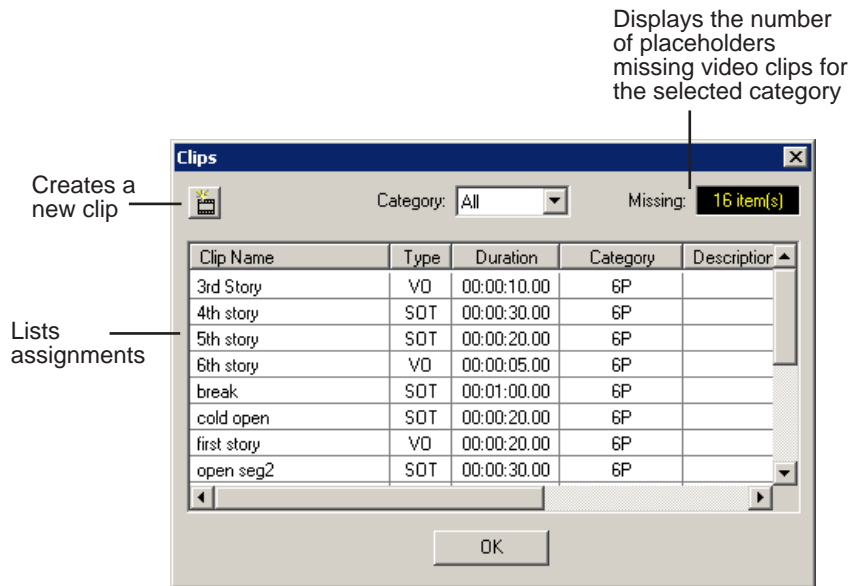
Displays the number of placeholders missing video clips for the selected category

Clips

Creates a new clip

Category: All

Missing: 16 item(s)

Lists assignments

| Clip Name | Type | Duration | Category | Descriptior |
|---|---|---|---|---|
| 3rd Story | VO | 00:00:10.00 | 6P | |
| 4th story | SOT | 00:00:30.00 | 6P | |
| 5th story | SOT | 00:00:20.00 | 6P | |
| 6th story | VO | 00:00:05.00 | 6P | |
| break | SOT | 00:01:00.00 | 6P | |
| cold open | SOT | 00:00:20.00 | 6P | |
| first story | VO | 00:00:20.00 | 6P | |
| open seg2 | SOT | 00:00:30.00 | 6P | |

OK